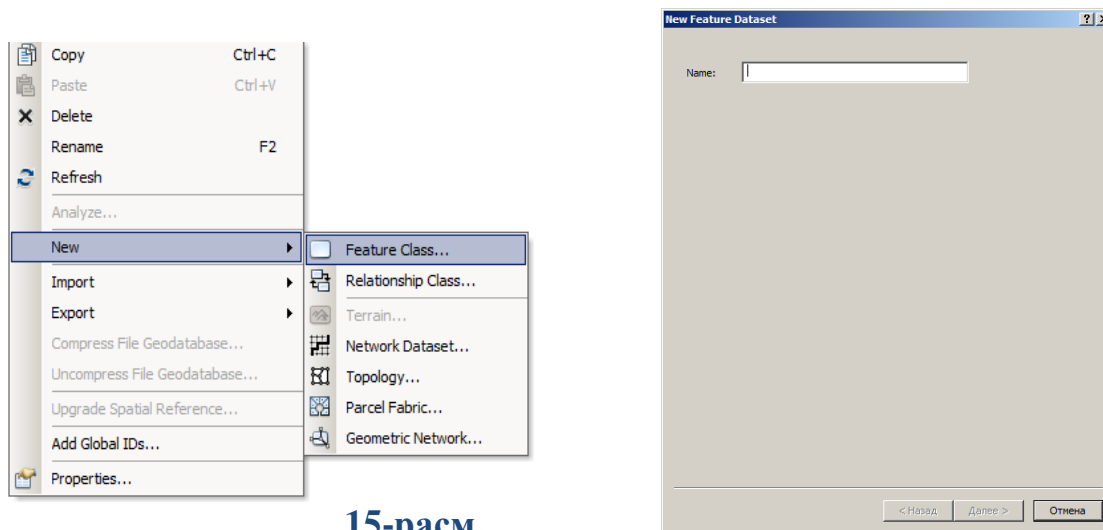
Copy Ctrl+C
Paste Ctrl+V
Delete
Rename F2
Refresh
Analyze...
New
Import
Export
Compress File Geodatabase...
Uncompress File Geodatabase...
Upgrade Spatial Reference...
Add Global IDs...
Properties...

Feature Class...
Relationship Class...
Terrain...
Network Dataset...
Topology...
Parcel Fabric...
Geometric Network...

15-расм

New Feature Dataset
?
Name:
< Назад
Далее >
Отмена